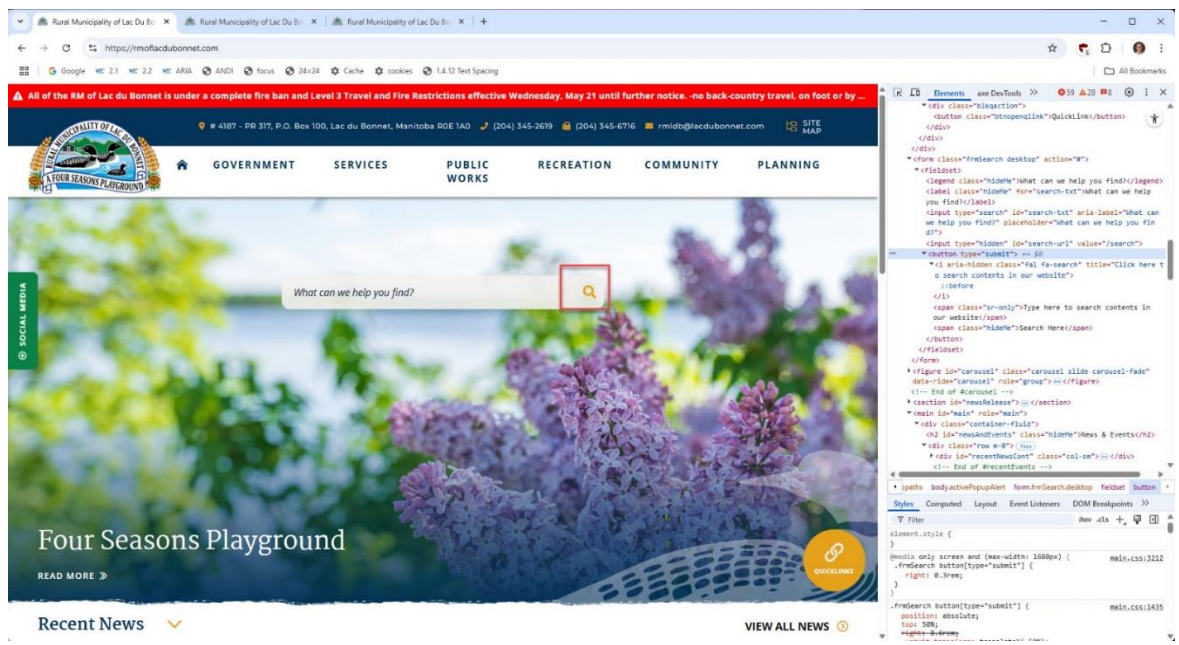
Rural Municipality of Lac Du Bo ×   Rural Municipality of Lac Du Bo ×   Rural Municipality of Lac Du Bo ×   +

https://rmoflacdubonnet.com

Google   2.1   2.2   ARIA   ANDI   focus   24x24   Cache   cookies   1.4.12 Text Spacing   All Bookmarks

All of the RM of Lac du Bonnet is under a complete fire ban and Level 3 Travel and Fire Restrictions effective Wednesday, May 21 until further notice. -no back-country travel, on foot or by ...

# 4187 - PR 317, P.O. Box 100, Lac du Bonnet, Manitoba R0E 1A0   (204) 345-2619   (204) 345-6716   rmldb@lacdubonnet.com   SITE MAP

RURAL MUNICIPALITY OF LAC DU BONNET
A FOUR SEASONS PLAYGROUND

GOVERNMENT   SERVICES   PUBLIC WORKS   RECREATION   COMMUNITY   PLANNING

SOCIAL MEDIA

What can we help you find?

Four Seasons Playground

READ MORE »

QUICKLINKS

Recent News

VIEW ALL NEWS

Elements   axe DevTools   »   59   28   8

<div class="blkqaction">
<button class="btnopenqlink">QuickLink</button>
</div>
</div>
</div>
<form class="frmSearch desktop" action="#">
<fieldset>
<legend class="hideMe">What can we help you find?</legend>
<label class="hideMe" for="search-txt">What can we help you find?</label>
<input type="search" id="search-txt" aria-label="What can we help you find?" placeholder="What can we help you find?">
<input type="hidden" id="search-url" value="/search">
<button type="submit"> == $0
<i aria-hidden class="fal fa-search" title="Click here to search contents in our website">
::before
</i>
<span class="sr-only">Type here to search contents in our website</span>
<span class="hideMe">Search Here</span>
</button>
</fieldset>
</form>
<figure id="carousel" class="carousel slide carousel-fade" data-ride="carousel" role="group"> ··· </figure>
<!-- End of #carousel -->
<section id="newsRelease"> ··· </section>
<main id="main" role="main">
<div class="container-fluid">
<h2 id="newsAndEvents" class="hideMe">News & Events</h2>
<div class="row m-0"> flex
<div id="recentNewsCont" class="col-sm"> ··· </div>
<!-- End of #recentEvents -->

paths   body.activePopupAlert   form.frmSearch.desktop   fieldset   button

Styles   Computed   Layout   Event Listeners   DOM Breakpoints   »

Filter   :hov .cls +

element.style {
}
@media only screen and (max-width: 1680px) {   main.css:3212
.frmSearch button[type="submit"] {
right: 0.3rem;
}
}
.frmSearch button[type="submit"] {   main.css:1435
position: absolute;
top: 50%;
right: 0.6rem;